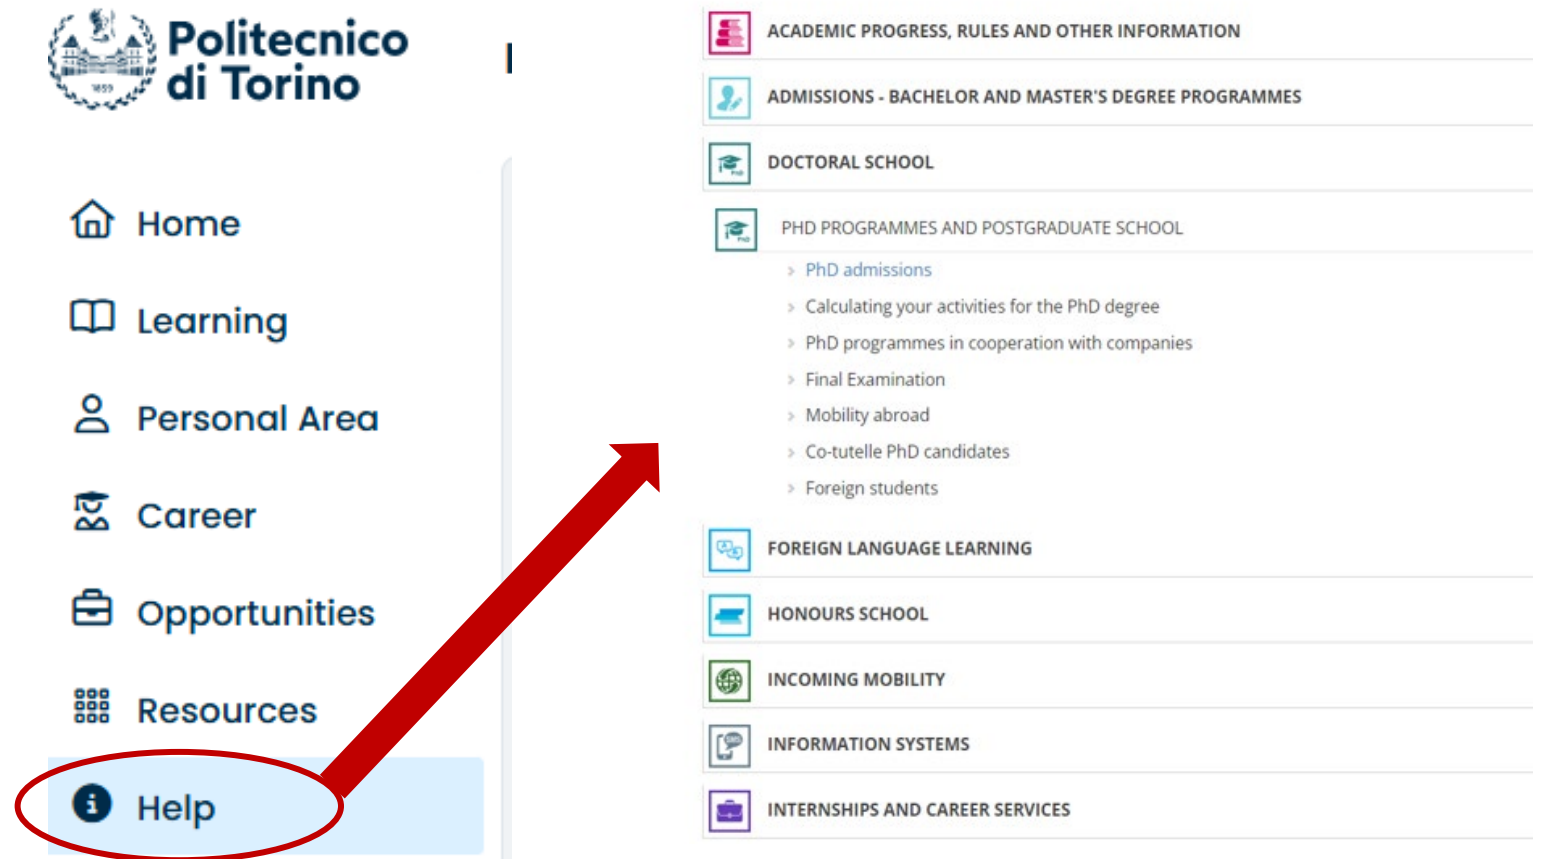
Politecnico di Torino

1859

Home

Learning

Personal Area

Career

Opportunities

Resources

Help

ACADEMIC PROGRESS, RULES AND OTHER INFORMATION

ADMISSIONS - BACHELOR AND MASTER'S DEGREE PROGRAMMES

DOCTORAL SCHOOL

PHD PROGRAMMES AND POSTGRADUATE SCHOOL

PhD admissions

Calculating your activities for the PhD degree

PhD programmes in cooperation with companies

Final Examination

Mobility abroad

Co-tutelle PhD candidates

Foreign students

FOREIGN LANGUAGE LEARNING

HONOURS SCHOOL

INCOMING MOBILITY

INFORMATION SYSTEMS

INTERNSHIPS AND CAREER SERVICES